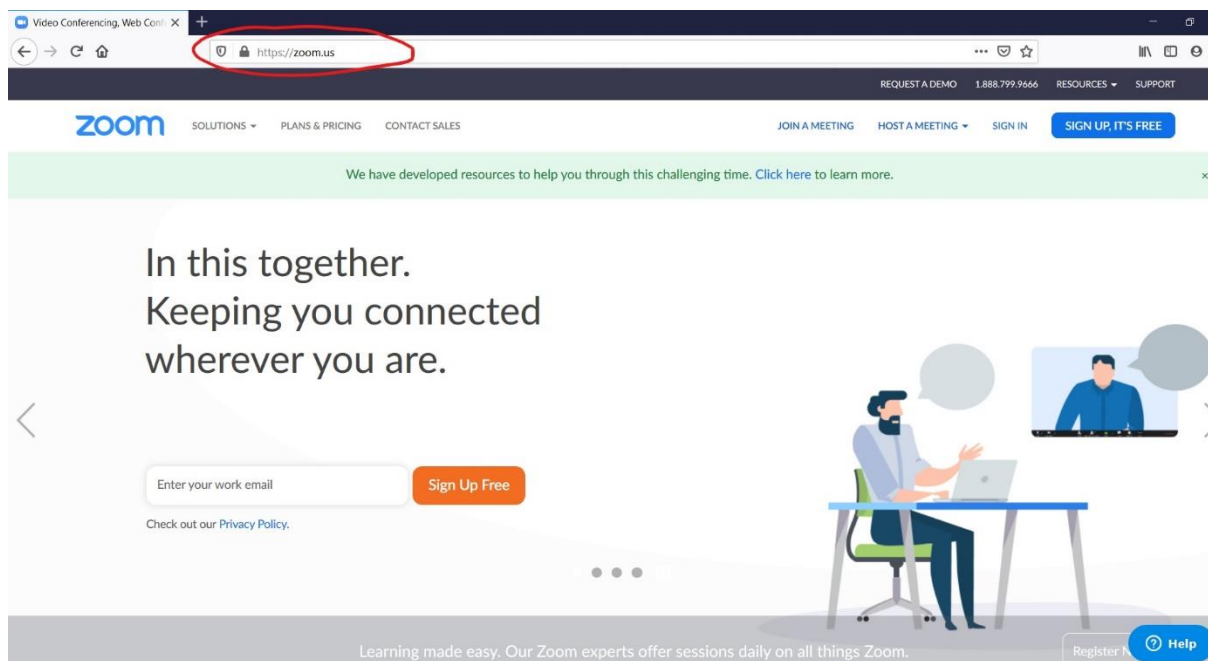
Video Conferencing, Web Conf

https://zoom.us

REQUEST A DEMO 1.888.799.9666 RESOURCES SUPPORT

zoom SOLUTIONS PLANS & PRICING CONTACT SALES JOIN A MEETING HOST A MEETING SIGN IN SIGN UP, IT'S FREE

We have developed resources to help you through this challenging time. Click here to learn more.

In this together.
Keeping you connected wherever you are.

Enter your work email

Sign Up Free

Check out our Privacy Policy.

Learning made easy. Our Zoom experts offer sessions daily on all things Zoom.

Register N

Help